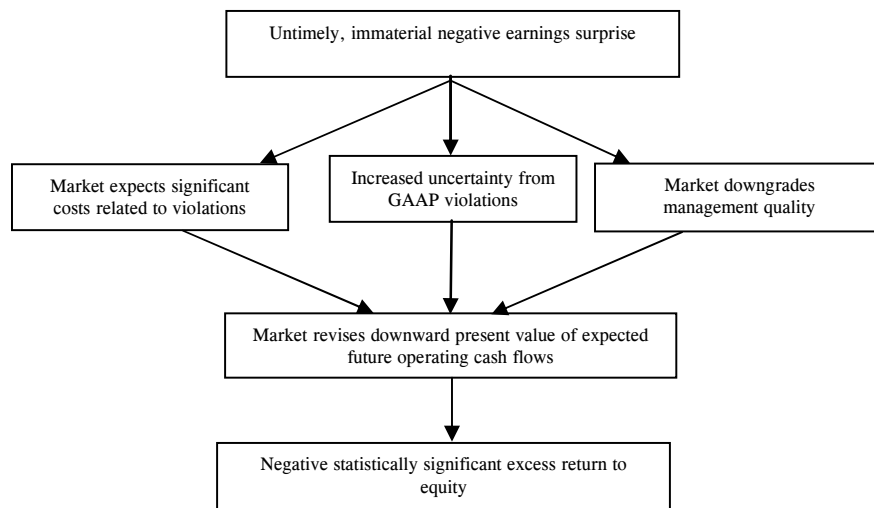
Untimely, immaterial negative earnings surprise

Market expects significant costs related to violations

Increased uncertainty from GAAP violations

Market downgrades management quality

Market revises downward present value of expected future operating cash flows

Negative statistically significant excess return to equity